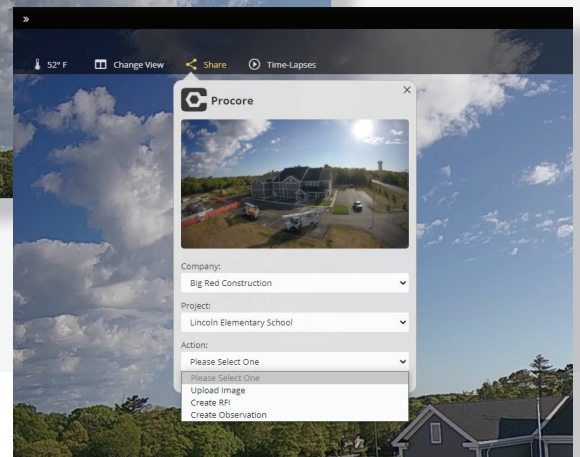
»

52° F Change View Share Time-Lapses

×

Procore

Company:

Big Red Construction

Project:

Lincoln Elementary School

Action:

Please Select One

Please Select One
Upload Image
Create RFI
Create Observation